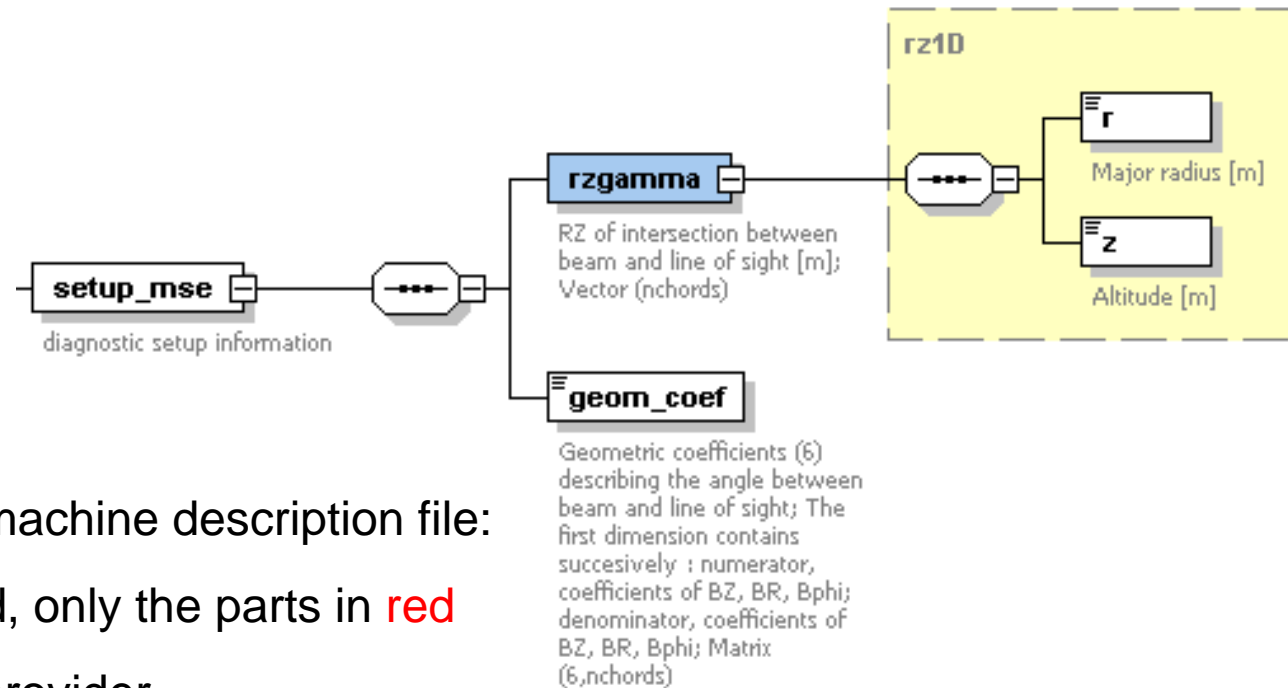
rz1D

rzgamma

RZ of intersection between beam and line of sight [m]; Vector (nchords)

r

Major radius [m]

z

Altitude [m]

setup_mse

diagnostic setup information

geom_coef

Geometric coefficients (6) describing the angle between beam and line of sight; The first dimension contains succesively : numerator, coefficients of BZ, BR, Bphi; denominator, coefficients of BZ, BR, Bphi; Matrix (6,nchords)

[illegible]achine description file:

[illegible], only the parts in red

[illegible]rovider